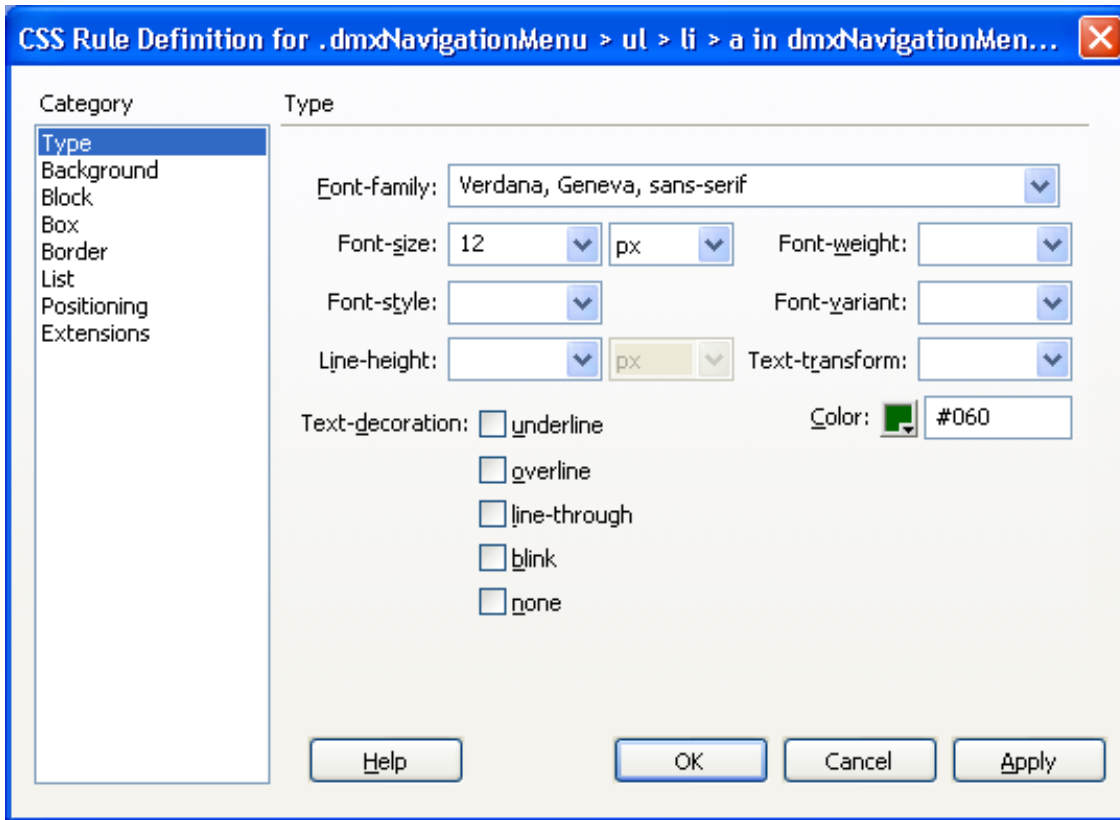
CSS Rule Definition for .dmxNavigationMenu > ul > li > a in dmxNavigationMen...

Category

Type
Background
Block
Box
Border
List
Positioning
Extensions

Type

Font-family: Verdana, Geneva, sans-serif

Font-size: 12 px

Font-weight:

Font-style:

Font-variant:

Line-height: px

Text-transform:

Text-decoration: underline

overline

line-through

blink

none

Color: #060

Help

OK

Cancel

Apply